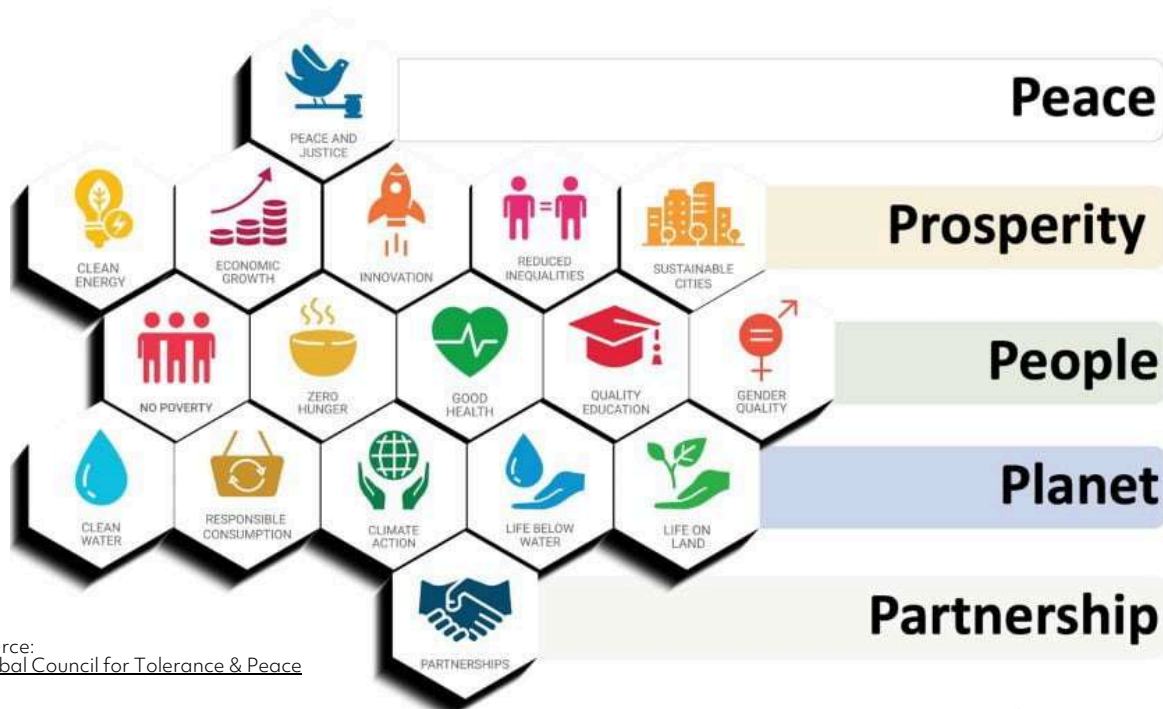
PEACE AND JUSTICE

Peace

CLEAN ENERGY

ECONOMIC GROWTH

INNOVATION

REDUCED INEQUALITIES

SUSTAINABLE CITIES

Prosperity

NO POVERTY

ZERO HUNGER

GOOD HEALTH

QUALITY EDUCATION

GENDER QUALITY

People

CLEAN WATER

RESPONSIBLE CONSUMPTION

CLIMATE ACTION

LIFE BELOW WATER

LIFE ON LAND

Planet

PARTNERSHIPS

Partnership

rce:
bal Council for Tolerance & Peace